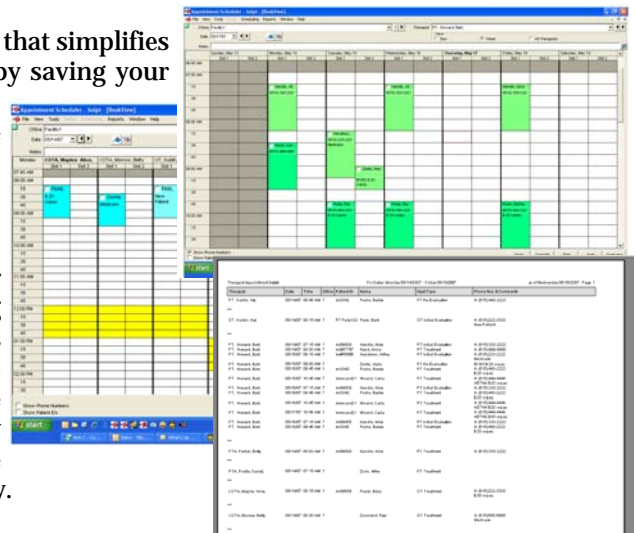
that simplifies
by saving your

Appointment Scheduler - Sutpt [BookView]
File View Tools Scheduling Reports Window Help
Office
Date
Notes
Monday
COTA, Mapica Alice,
COTA, Morrow, Betty
Slot 1
Slot 2
Show Phone Numbers
Show Patient IDs
start

Appointment Scheduler - Sutpt [BookView]
File View Tools Scheduling Reports Window Help
Office
Date
Notes
Sunday, May 13
Monday, May 14
Tuesday, May 15
Wednesday, May 16
Thursday, May 17
Friday, May 18
Saturday, May 19
Show Phone Numbers
start

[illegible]

y.